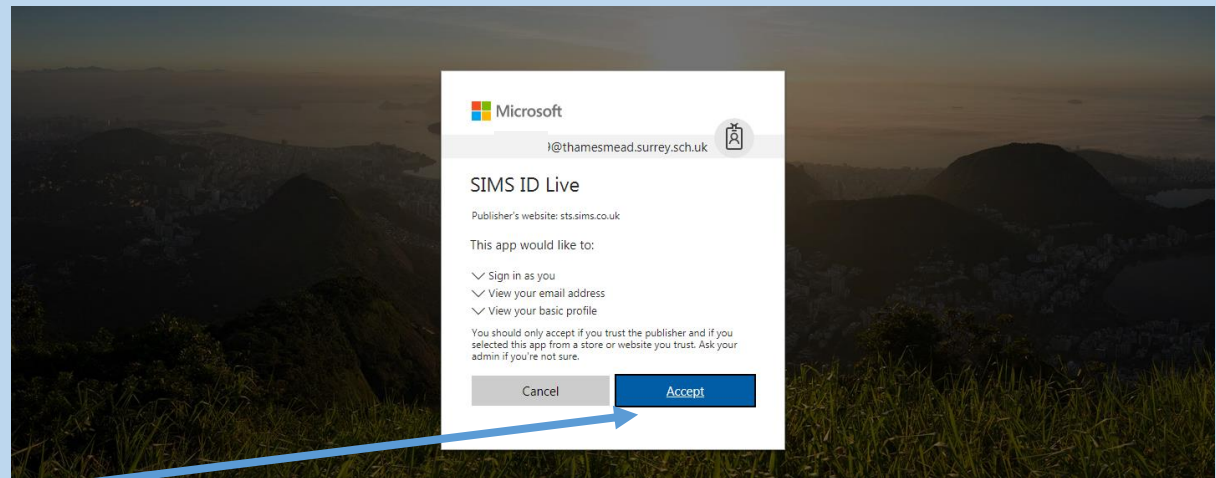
Microsoft

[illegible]@thamesmead.surrey.sch.uk

SIMS ID Live

Publisher's website: sts.sims.co.uk

This app would like to:

Sign in as you
View your email address
View your basic profile

You should only accept if you trust the publisher and if you selected this app from a store or website you trust. Ask your admin if you're not sure.

Cancel
Accept